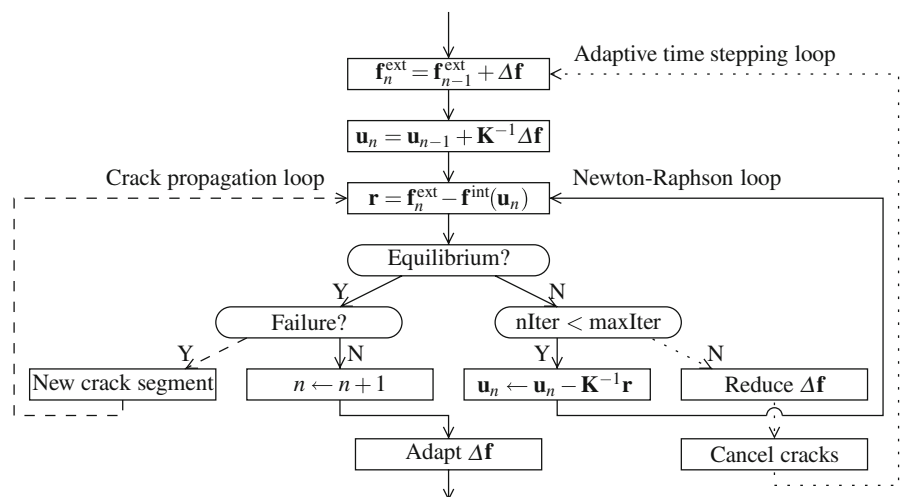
Adaptive time stepping loop

$\mathbf{f}_n^{\text{ext}} = \mathbf{f}_{n-1}^{\text{ext}} + \Delta\mathbf{f}$

$\mathbf{u}_n = \mathbf{u}_{n-1} + \mathbf{K}^{-1}\Delta\mathbf{f}$

Crack propagation loop

Newton-Raphson loop

$\mathbf{r} = \mathbf{f}_n^{\text{ext}} - \mathbf{f}^{\text{int}}(\mathbf{u}_n)$

Equilibrium?

Y

N

Failure?

nIter < maxIter

Y

N

Y

N

New crack segment

$n \leftarrow n+1$

$\mathbf{u}_n \leftarrow \mathbf{u}_n - \mathbf{K}^{-1}\mathbf{r}$

Reduce $\Delta\mathbf{f}$

Adapt $\Delta\mathbf{f}$

Cancel cracks